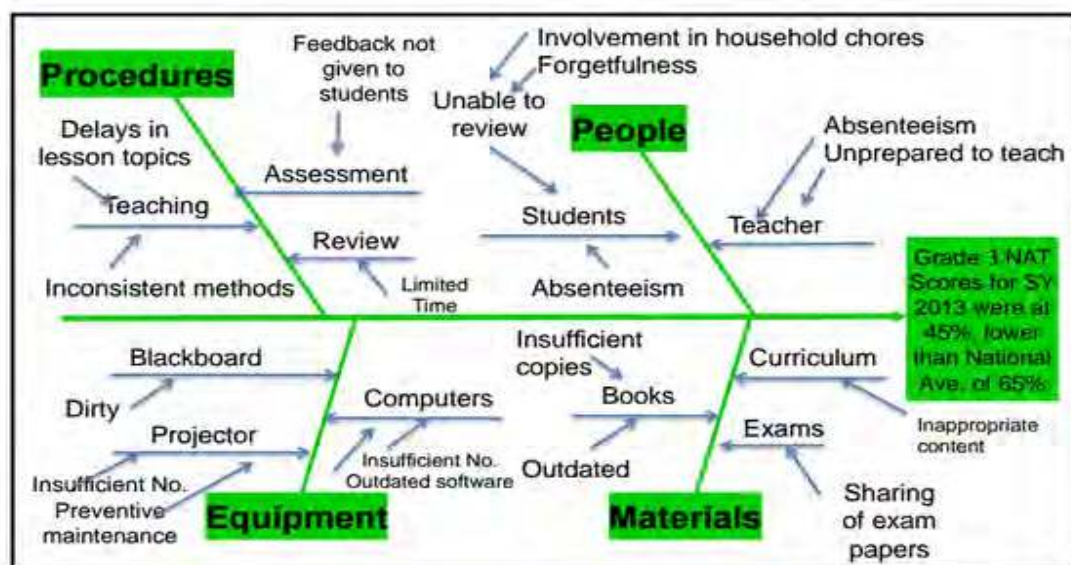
Procedures

Feedback not given to students

Involvement in household chores
Forgetfulness

Unable to review

People

Delays in lesson topics

Absenteeism
Unprepared to teach

Assessment

Teaching

Students

Teacher

Review

Inconsistent methods

Limited Time

Absenteeism

Grade 3 NAT Scores for SY 2013 were at 45%, lower than National Ave. of 65%

Insufficient copies

Blackboard

Curriculum

Computers

Books

Dirty

Projector

Exams

Inappropriate content

Insufficient No.
Outdated software

Outdated

Insufficient No.
Preventive maintenance

Equipment

Materials

Sharing of exam papers